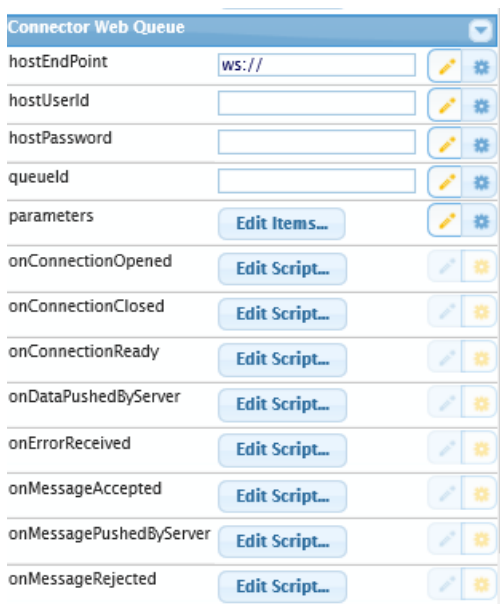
Connector Web Queue

| | |
|---|---|
| hostEndPoint | ws:// |
| hostUserId | |
| hostPassword | |
| queueId | |
| parameters | Edit Items... |
| onConnectionOpened | Edit Script... |
| onConnectionClosed | Edit Script... |
| onConnectionReady | Edit Script... |
| onDataPushedByServer | Edit Script... |
| onErrorReceived | Edit Script... |
| onMessageAccepted | Edit Script... |
| onMessagePushedByServer | Edit Script... |
| onMessageRejected | Edit Script... |